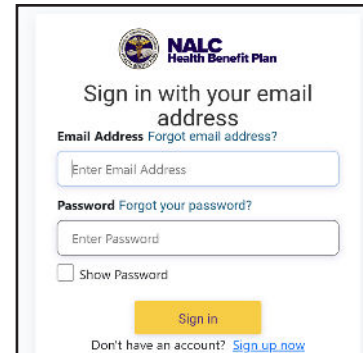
NALC
Health Benefit Plan

Sign in with your email address

Email Address Forgot email address?

Enter Email Address

Password Forgot your password?

Enter Password

Show Password

Sign in

Don't have an account? Sign up now